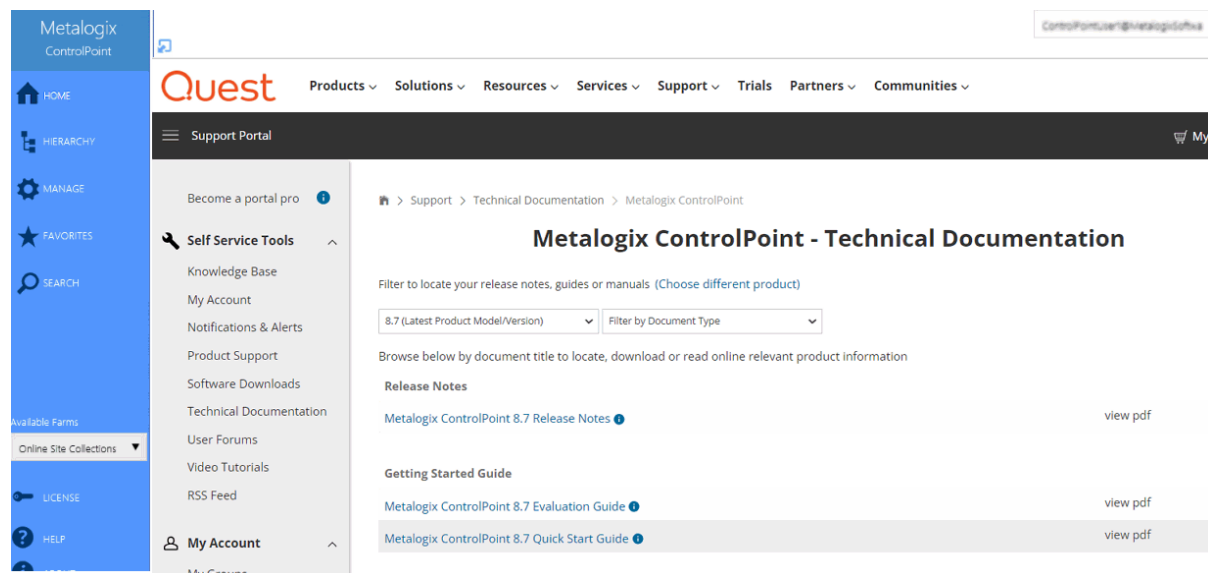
Metalogix
ControlPoint

HOME
HIERARCHY
MANAGE
FAVORITES
SEARCH

Available Farms
Online Site Collections

LICENSE
HELP

ControlPointUser1@MetalogixSoftwa

Quest
Products Solutions Resources Services Support Trials Partners Communities

Support Portal

Become a portal pro

Self Service Tools
Knowledge Base
My Account
Notifications & Alerts
Product Support
Software Downloads
Technical Documentation
User Forums
Video Tutorials
RSS Feed

My Account

Support > Technical Documentation > Metalogix ControlPoint

Metalogix ControlPoint - Technical Documentation

Filter to locate your release notes, guides or manuals (Choose different product)

8.7 (Latest Product Model/Version) Filter by Document Type

Browse below by document title to locate, download or read online relevant product information

Release Notes

Metalogix ControlPoint 8.7 Release Notes view pdf

Getting Started Guide

Metalogix ControlPoint 8.7 Evaluation Guide view pdf

Metalogix ControlPoint 8.7 Quick Start Guide view pdf